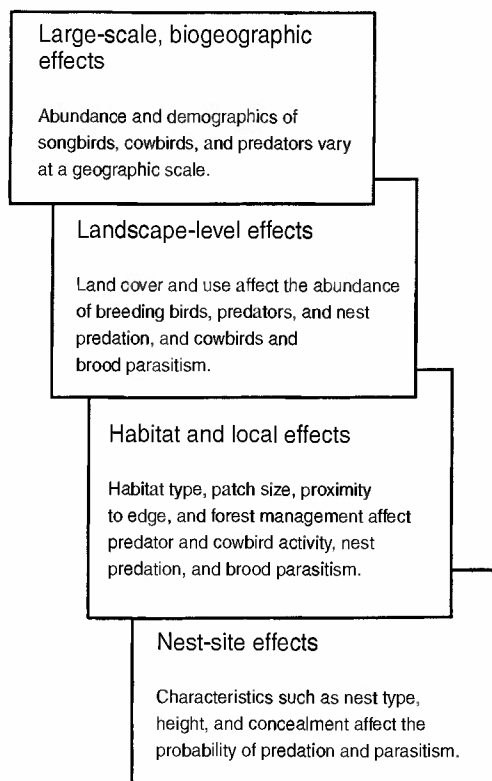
Large-scale, biogeographic effects

Abundance and demographics of songbirds, cowbirds, and predators vary at a geographic scale.

Landscape-level effects

Land cover and use affect the abundance of breeding birds, predators, and nest predation, and cowbirds and brood parasitism.

Habitat and local effects

Habitat type, patch size, proximity to edge, and forest management affect predator and cowbird activity, nest predation, and brood parasitism.

Nest-site effects

Characteristics such as nest type, height, and concealment affect the probability of predation and parasitism.